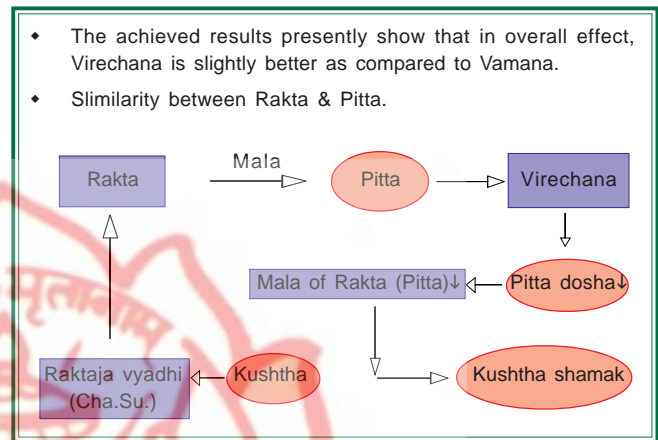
- The achieved results presently show that in overall effect, Virechana is slightly better as compared to Vamana.
- Slimilarity between Rakta & Pitta.

Rakta

Mala

Pitta

Virechana

Mala of Rakta (Pitta)↓

Pitta dosha↓

Raktaja vyadhi (Cha.Su.)

Kushtha

Kushtha shamak